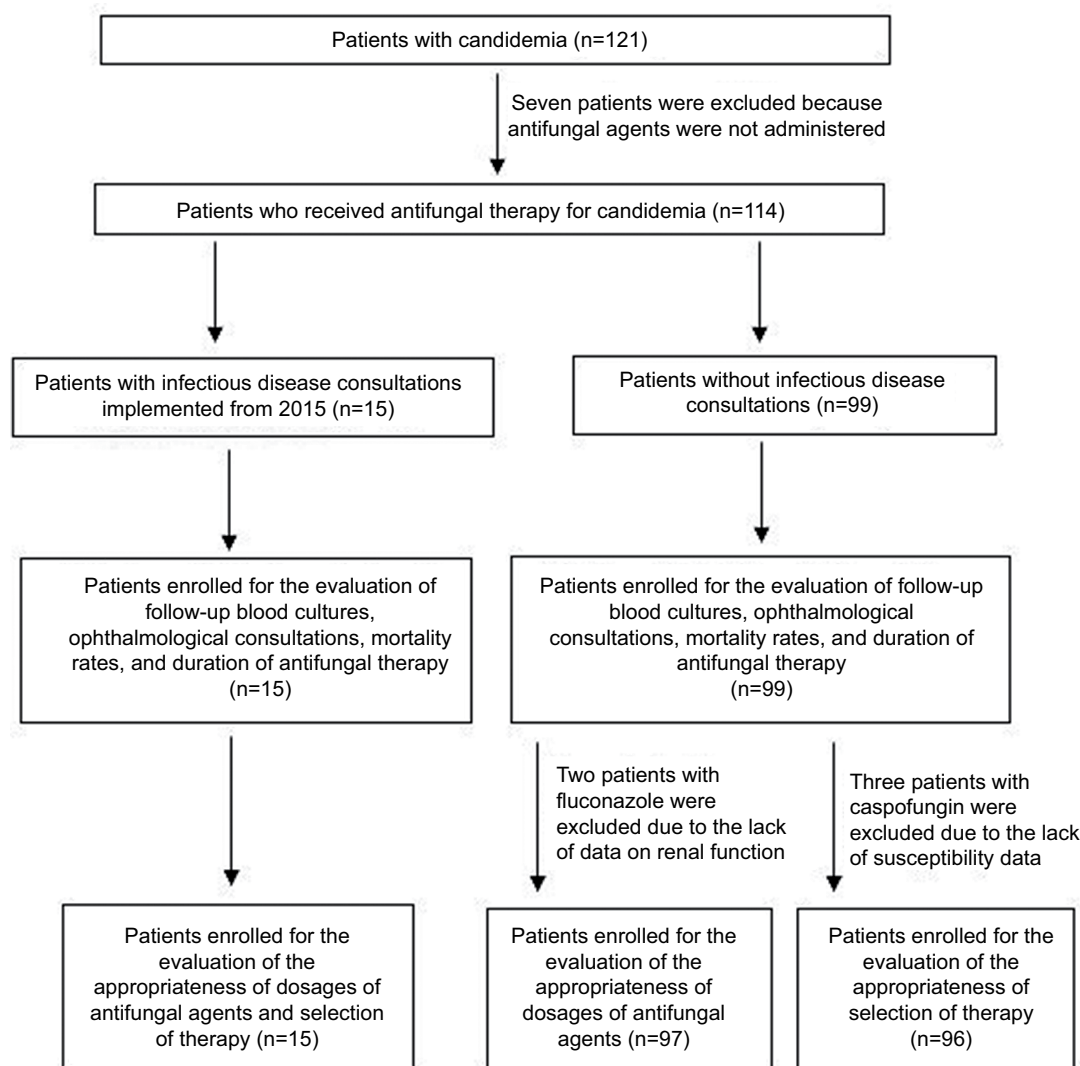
Patients with candidemia (n=121)

Seven patients were excluded because antifungal agents were not administered

Patients who received antifungal therapy for candidemia (n=114)

Patients with infectious disease consultations implemented from 2015 (n=15)

Patients without infectious disease consultations (n=99)

Patients enrolled for the evaluation of follow-up blood cultures, ophthalmological consultations, mortality rates, and duration of antifungal therapy (n=15)

Patients enrolled for the evaluation of follow-up blood cultures, ophthalmological consultations, mortality rates, and duration of antifungal therapy (n=99)

Two patients with fluconazole were excluded due to the lack of data on renal function

Three patients with caspofungin were excluded due to the lack of susceptibility data

Patients enrolled for the evaluation of the appropriateness of dosages of antifungal agents and selection of therapy (n=15)

Patients enrolled for the evaluation of the appropriateness of dosages of antifungal agents (n=97)

Patients enrolled for the evaluation of the appropriateness of selection of therapy (n=96)